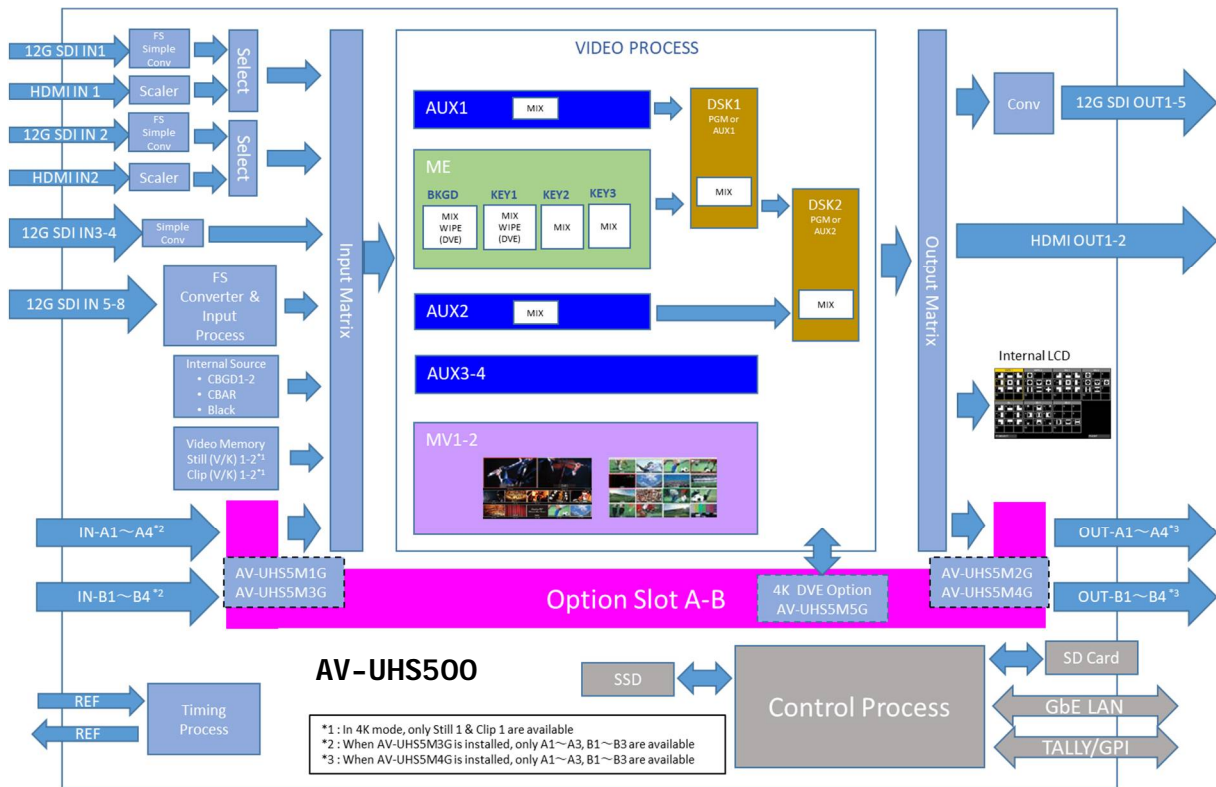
12G SDI IN1
FS Simple Conv
Select
HDMI IN 1
Scaler
12G SDI IN 2
FS Simple Conv
Select
HDMI IN2
Scaler
12G SDI IN3-4
Simple Conv
12G SDI IN 5-8
FS Converter & Input Process
Internal Source
• CBGD1-2
• CBAR
• Black
Video Memory
Still (V/K) 1-2$^{*1}$
Clip (V/K) 1-2$^{*1}$
IN-A1～A4$^{*2}$
IN-B1～B4$^{*2}$
Input Matrix

VIDEO PROCESS
AUX1
MIX
ME
BKGD
KEY1
KEY2
KEY3
MIX WIPE (DVE)
MIX WIPE (DVE)
MIX
MIX
AUX2
MIX
AUX3-4
MV1-2
DSK1
PGM or AUX1
MIX
DSK2
PGM or AUX2
MIX

Output Matrix
Conv
12G SDI OUT1-5
HDMI OUT1-2
Internal LCD
OUT-A1～A4$^{*3}$
OUT-B1～B4$^{*3}$

AV-UHS5M1G
AV-UHS5M3G
Option Slot A-B
4K DVE Option
AV-UHS5M5G
AV-UHS5M2G
AV-UHS5M4G

AV-UHS500
REF
REF
Timing Process
SSD
Control Process
SD Card
GbE LAN
TALLY/GPI

*1 : In 4K mode, only Still 1 & Clip 1 are available
*2 : When AV-UHS5M3G is installed, only A1～A3, B1～B3 are available
*3 : When AV-UHS5M4G is installed, only A1～A3, B1～B3 are available